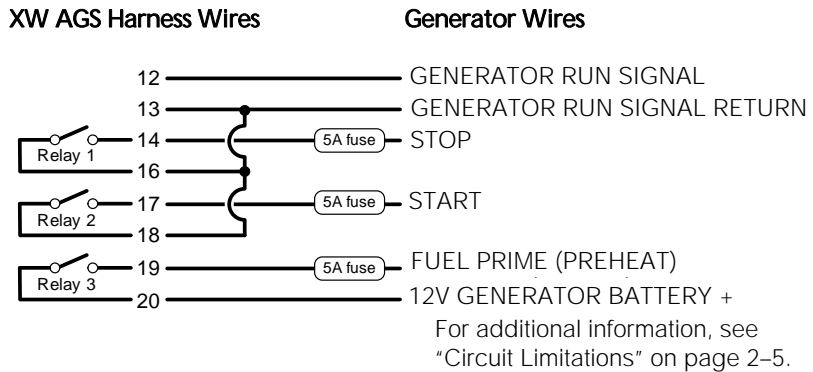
XW AGS Harness Wires

Generator Wires

12
13
Relay 1
14
16
Relay 2
17
18
Relay 3
19
20

5A fuse
5A fuse
5A fuse

GENERATOR RUN SIGNAL
GENERATOR RUN SIGNAL RETURN
STOP
START
FUEL PRIME (PREHEAT)
12V GENERATOR BATTERY +

For additional information, see "Circuit Limitations" on page 2–5.